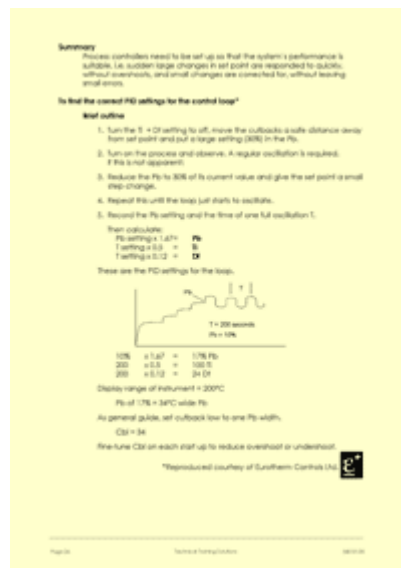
Summary

Process controllers need to be set up so that the system's performance is suitable, i.e. sudden large changes in set point are responded to quickly, without overshoots, and small changes are corrected for, without leaving small errors.

To find the correct PID settings for the control loop*

Brief outline

1. Turn the Ti + Dt setting to off, move the cutbacks a safe distance away from set point and put a large setting (30%) in the Pb.

2. Turn on the process and observe. A regular oscillation is required. If this is not apparent:

3. Reduce the Pb to 30% of its current value and give the set point a small step change.

4. Repeat this until the loop just starts to oscillate.

5. Record the Pb setting and the time of one full oscillation T.

Then calculate:
Pb setting x 1.67 = Pb
T setting x 0.5 = Ti
T setting x 0.12 = Dt

These are the PID settings for the loop.

Pb
T
T = 200 seconds
Pb = 10%

| 10% | x 1.67 | = | 17% Pb |
|---|---|---|---|
| 200 | x 0.5 | = | 100 Ti |
| 200 | x 0.12 | = | 24 Dt |

Display range of instrument = 200°C

Pb of 17% = 34°C wide Pb

As general guide, set cutback low to one Pb width.

Cbl = 34

Fine-tune Cbl on each start up to reduce overshoot or undershoot.

*Reproduced courtesy of Eurotherm Controls Ltd.

Page 26 Technical Training Solutions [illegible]